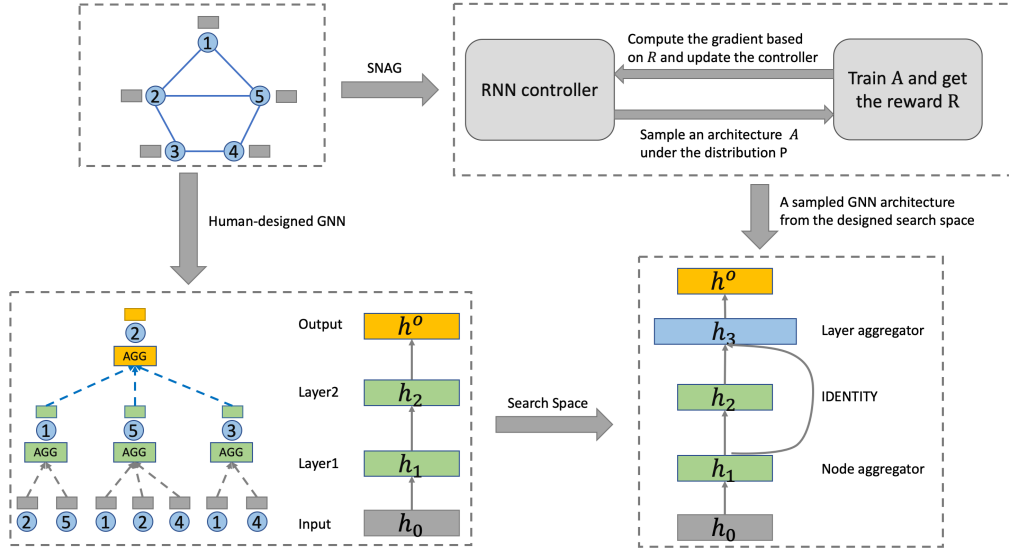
1
2
5
3
4

SNAG

RNN controller

Compute the gradient based on $R$ and update the controller

Train A and get the reward R

Sample an architecture $A$ under the distribution P

Human-designed GNN

A sampled GNN architecture from the designed search space

2
AGG
1
5
3
AGG
AGG
AGG
2
5
1
2
4
1
4

Output $h^o$
Layer2 $h_2$
Layer1 $h_1$
Input $h_0$

Search Space

$h^o$
$h_3$ Layer aggregator
$h_2$ IDENTITY
$h_1$ Node aggregator
$h_0$